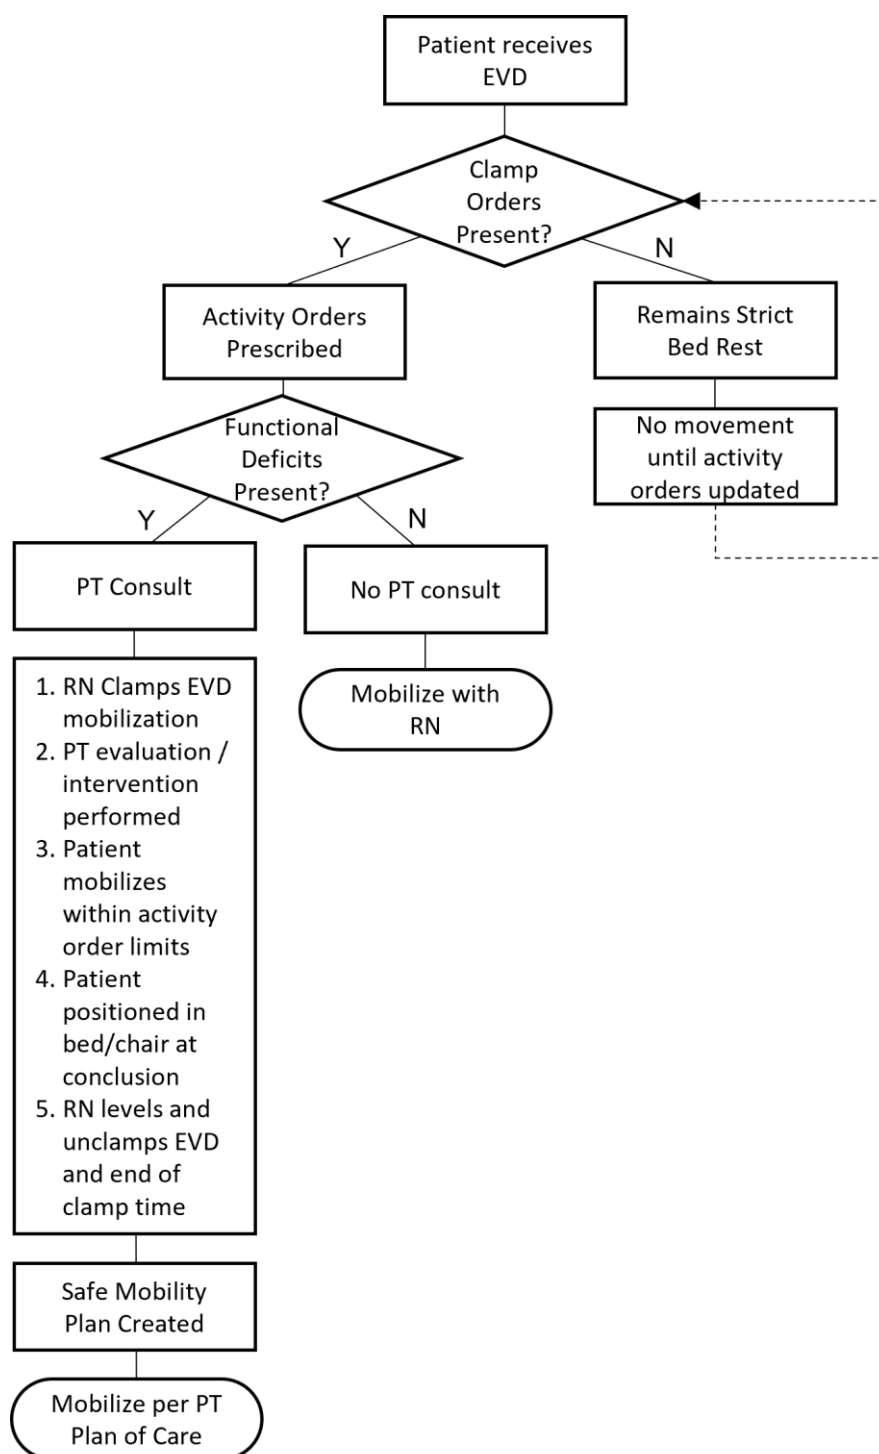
Patient receives EVD

Clamp Orders Present?

Y

N

Activity Orders Prescribed

Remains Strict Bed Rest

No movement until activity orders updated

Functional Deficits Present?

Y

N

PT Consult

No PT consult

Mobilize with RN

1. RN Clamps EVD mobilization
2. PT evaluation / intervention performed
3. Patient mobilizes within activity order limits
4. Patient positioned in bed/chair at conclusion
5. RN levels and unclamps EVD and end of clamp time

Safe Mobility Plan Created

Mobilize per PT Plan of Care